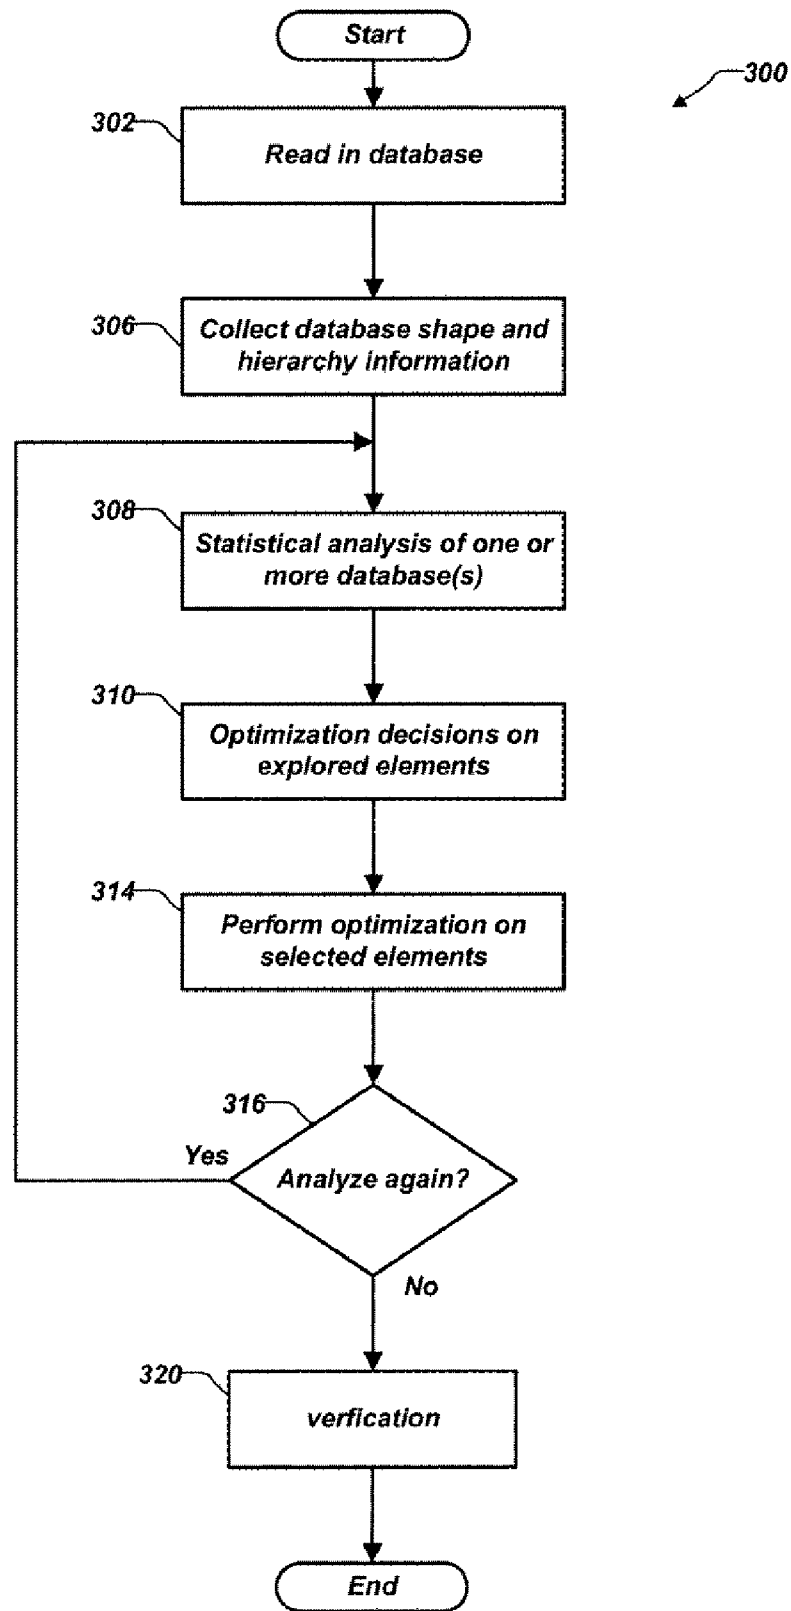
Start

300

302

Read in database

306

Collect database shape and hierarchy information

308

Statistical analysis of one or more database(s)

310

Optimization decisions on explored elements

314

Perform optimization on selected elements

316

Yes

Analyze again?

No

320

verfication

End